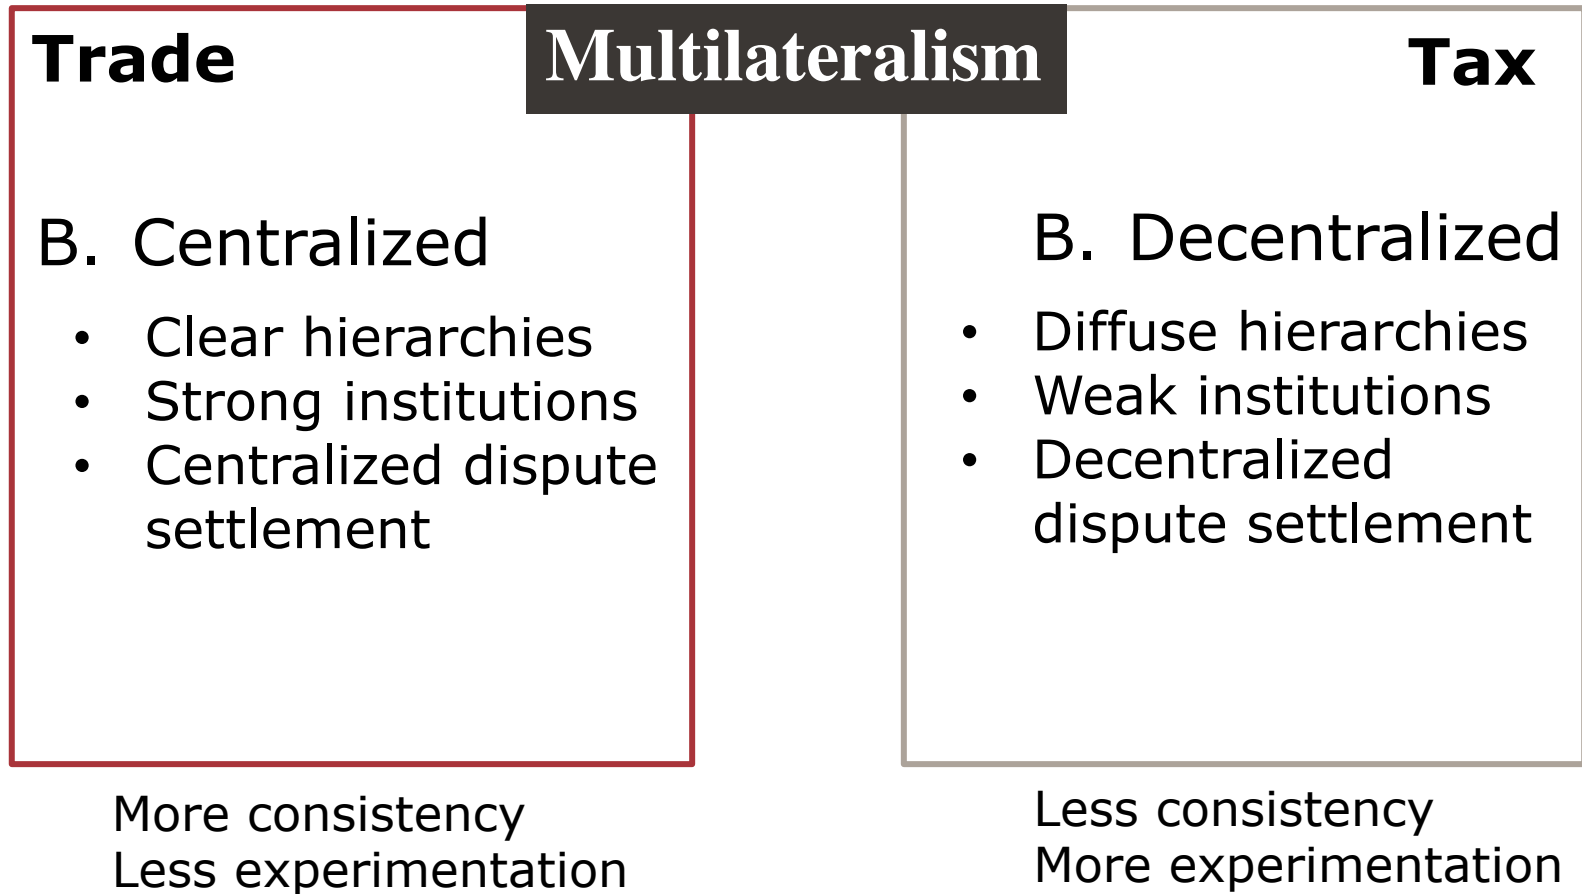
Trade

Multilateralism

Tax

B. Centralized

- Clear hierarchies
- Strong institutions
- Centralized dispute settlement

More consistency
Less experimentation

B. Decentralized

- Diffuse hierarchies
- Weak institutions
- Decentralized dispute settlement

Less consistency
More experimentation